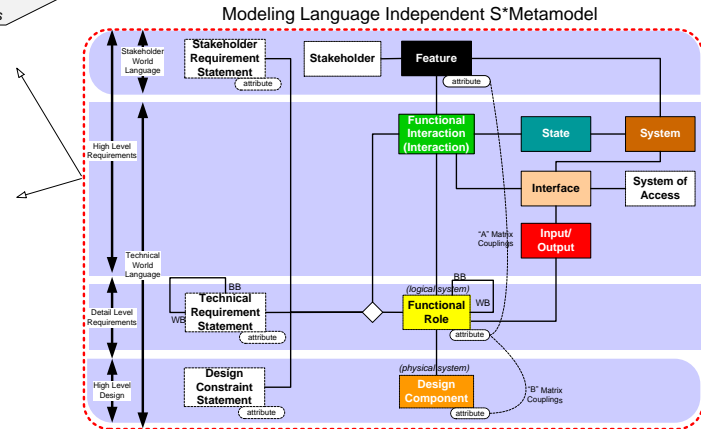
Modeling Language Independent S*Metamodel

Stakeholder World Language

High Level Requirements

Technical World Language

Detail Level Requirements

High Level Design

Stakeholder Requirement Statement

attribute

Stakeholder

Feature

attribute

Functional Interaction (Interaction)

State

System

Interface

System of Access

"A" Matrix Couplings

Input/ Output

BB

WB

Technical Requirement Statement

attribute

BB

(logical system)

Functional Role

WB

attribute

Design Constraint Statement

attribute

(physical system)

Design Component

attribute

"B" Matrix Couplings